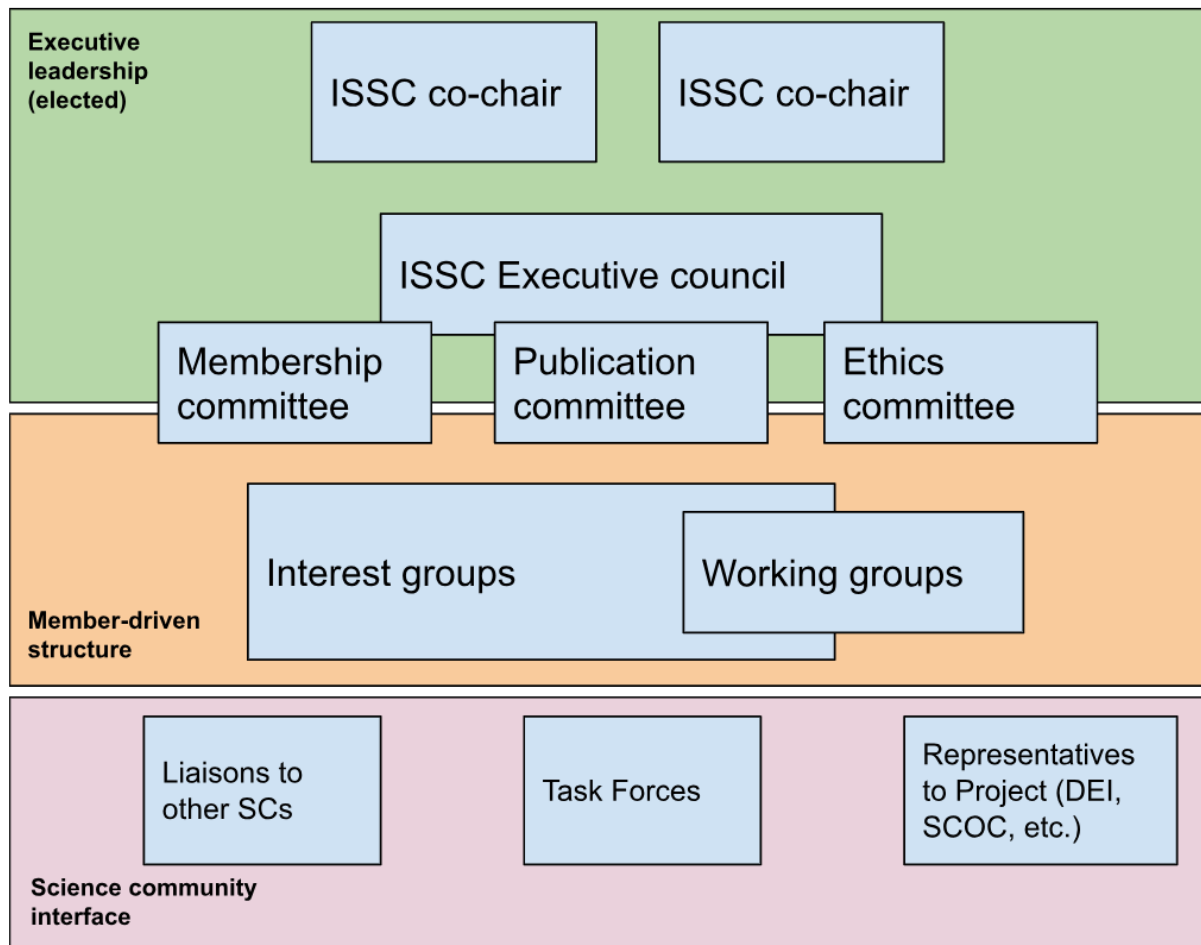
Executive leadership (elected)

ISSC co-chair

ISSC co-chair

ISSC Executive council

Membership committee

Publication committee

Ethics committee

Interest groups

Working groups

Member-driven structure

Liaisons to other SCs

Task Forces

Representatives to Project (DEI, SCOC, etc.)

Science community interface